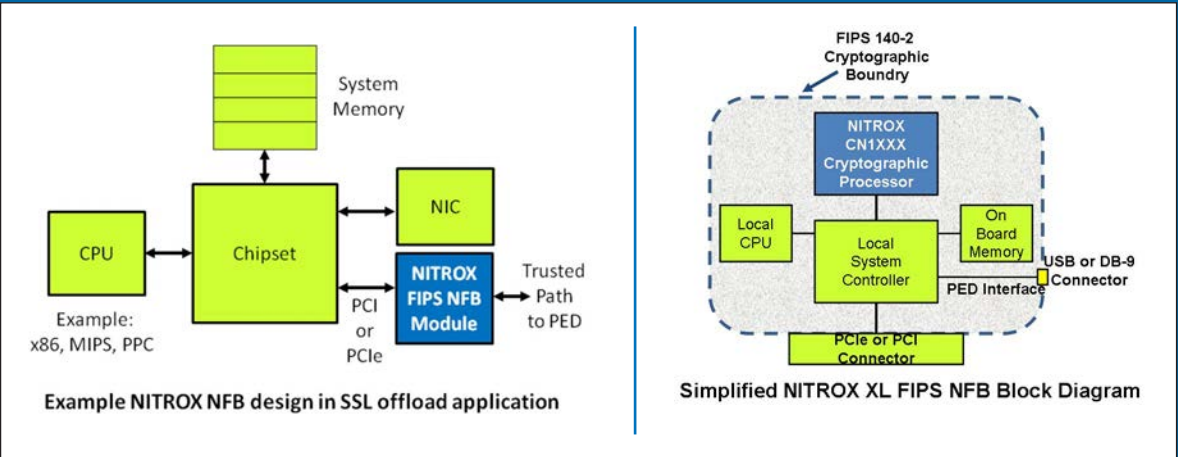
System Memory

NIC

CPU

Chipset

NITROX FIPS NFB Module

Trusted Path to PED

PCI or PCIe

Example: x86, MIPS, PPC

Example NITROX NFB design in SSL offload application

FIPS 140-2 Cryptographic Boundry

NITROX CN1XXX Cryptographic Processor

Local CPU

Local System Controller

On Board Memory

USB or DB-9 Connector

PED Interface

PCIe or PCI Connector

Simplified NITROX XL FIPS NFB Block Diagram